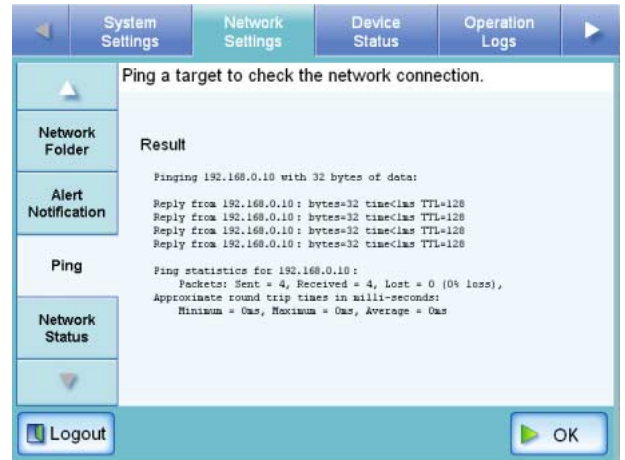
System Settings
Network Settings
Device Status
Operation Logs

Network Folder
Alert Notification
Ping
Network Status

Ping a target to check the network connection.

Result

Pinging 192.168.0.10 with 32 bytes of data:

Reply from 192.168.0.10: bytes=32 time<1ms TTL=128
Reply from 192.168.0.10: bytes=32 time<1ms TTL=128
Reply from 192.168.0.10: bytes=32 time<1ms TTL=128
Reply from 192.168.0.10: bytes=32 time<1ms TTL=128

Ping statistics for 192.168.0.10:
Packets: Sent = 4, Received = 4, Lost = 0 (0% loss),
Approximate round trip times in milli-seconds:
Minimum = 0ms, Maximum = 0ms, Average = 0ms

Logout
OK